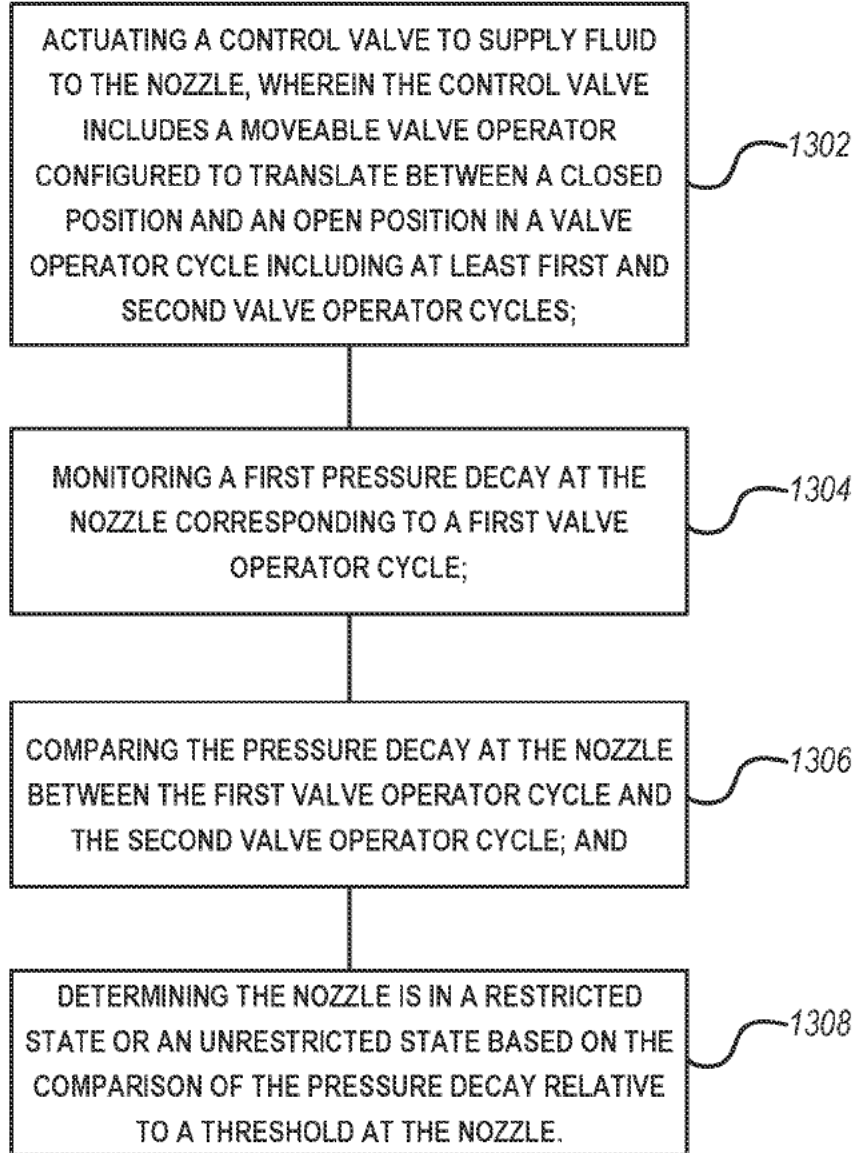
ACTUATING A CONTROL VALVE TO SUPPLY FLUID TO THE NOZZLE, WHEREIN THE CONTROL VALVE INCLUDES A MOVEABLE VALVE OPERATOR CONFIGURED TO TRANSLATE BETWEEN A CLOSED POSITION AND AN OPEN POSITION IN A VALVE OPERATOR CYCLE INCLUDING AT LEAST FIRST AND SECOND VALVE OPERATOR CYCLES;

1302

MONITORING A FIRST PRESSURE DECAY AT THE NOZZLE CORRESPONDING TO A FIRST VALVE OPERATOR CYCLE;

1304

COMPARING THE PRESSURE DECAY AT THE NOZZLE BETWEEN THE FIRST VALVE OPERATOR CYCLE AND THE SECOND VALVE OPERATOR CYCLE; AND

1306

DETERMINING THE NOZZLE IS IN A RESTRICTED STATE OR AN UNRESTRICTED STATE BASED ON THE COMPARISON OF THE PRESSURE DECAY RELATIVE TO A THRESHOLD AT THE NOZZLE.

1308